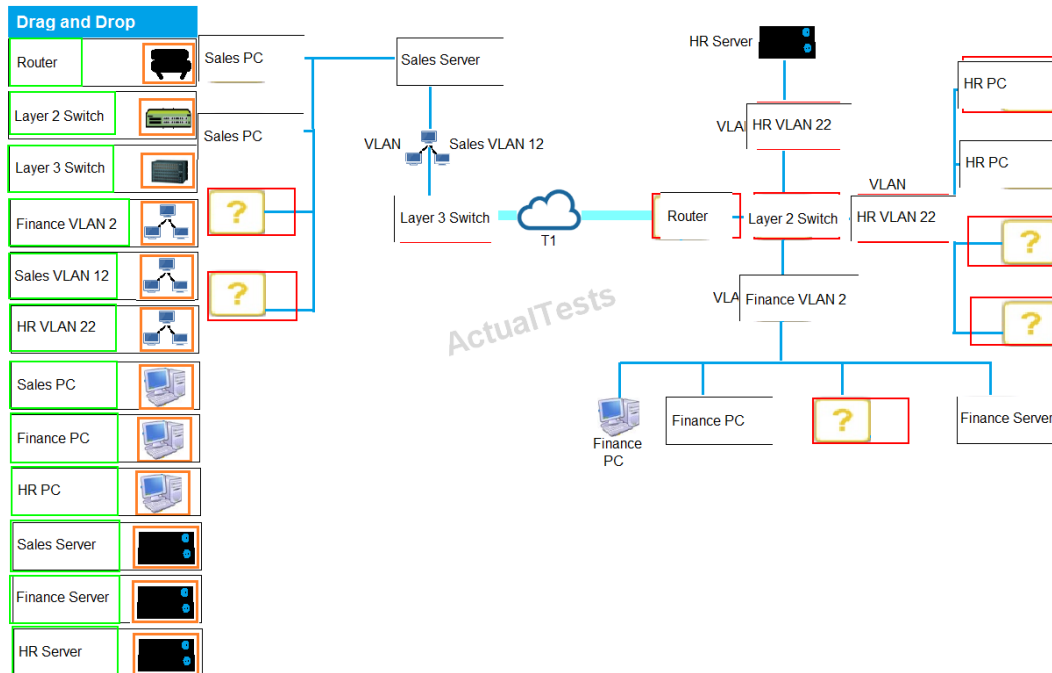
Drag and Drop

Router

Layer 2 Switch

Layer 3 Switch

Finance VLAN 2

Sales VLAN 12

HR VLAN 22

Sales PC

Finance PC

HR PC

Sales Server

Finance Server

HR Server

Sales PC

Sales PC

?

?

Sales Server

VLAN

Sales VLAN 12

Layer 3 Switch

T1

ActualTests

HR Server

VLAN

HR VLAN 22

Router

Layer 2 Switch

VLAN

HR VLAN 22

HR PC

HR PC

?

?

VLA

Finance VLAN 2

Finance PC

Finance PC

?

Finance Server